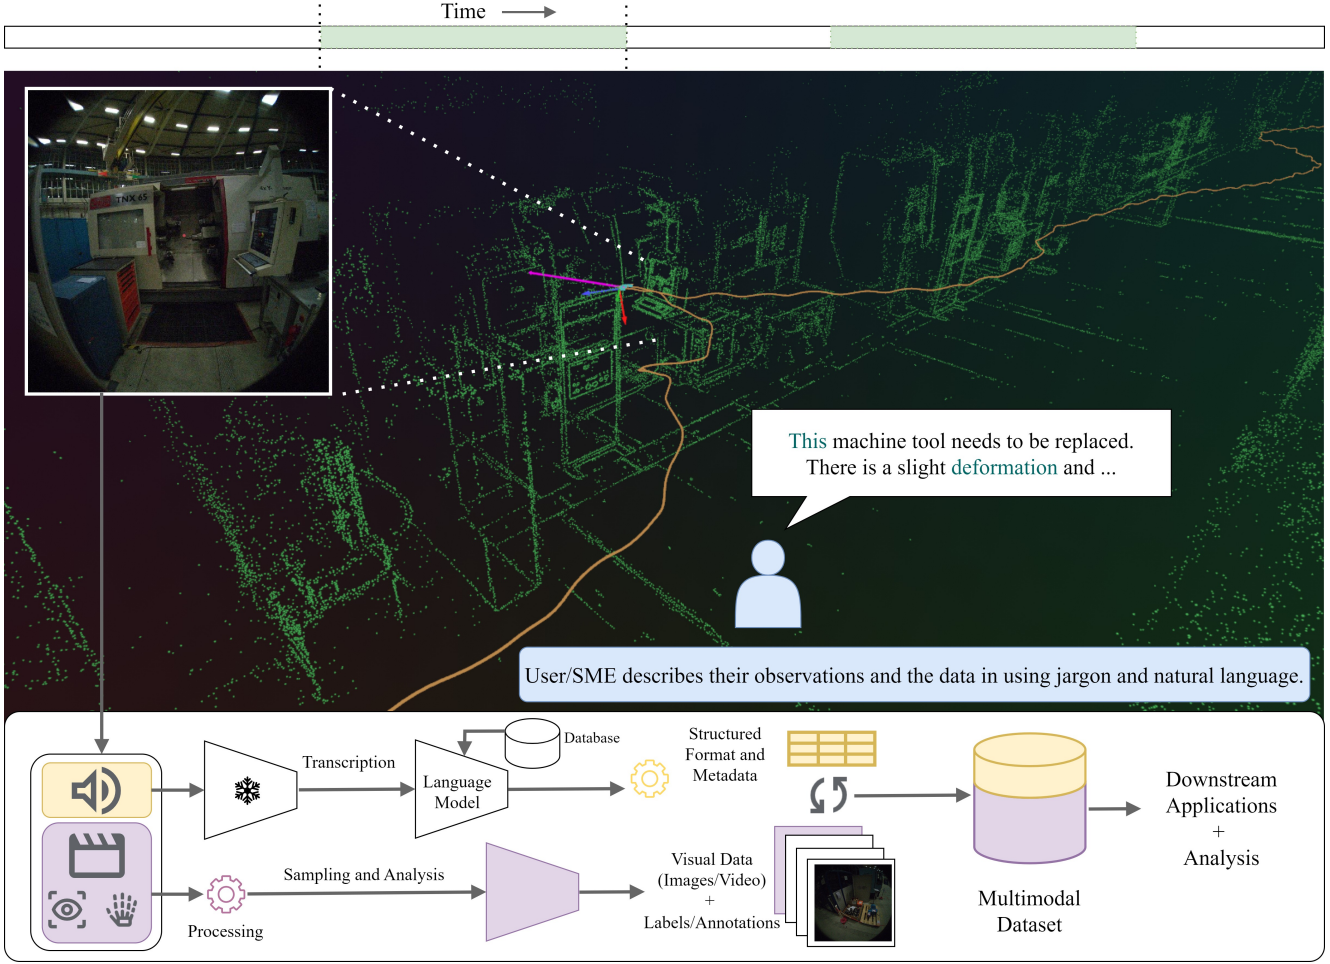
Time

TNX 65

This machine tool needs to be replaced. There is a slight deformation and ...

User/SME describes their observations and the data in using jargon and natural language.

Database

Transcription

Language Model

Structured Format and Metadata

Sampling and Analysis

Processing

Visual Data (Images/Video) + Labels/Annotations

Multimodal Dataset

Downstream Applications + Analysis